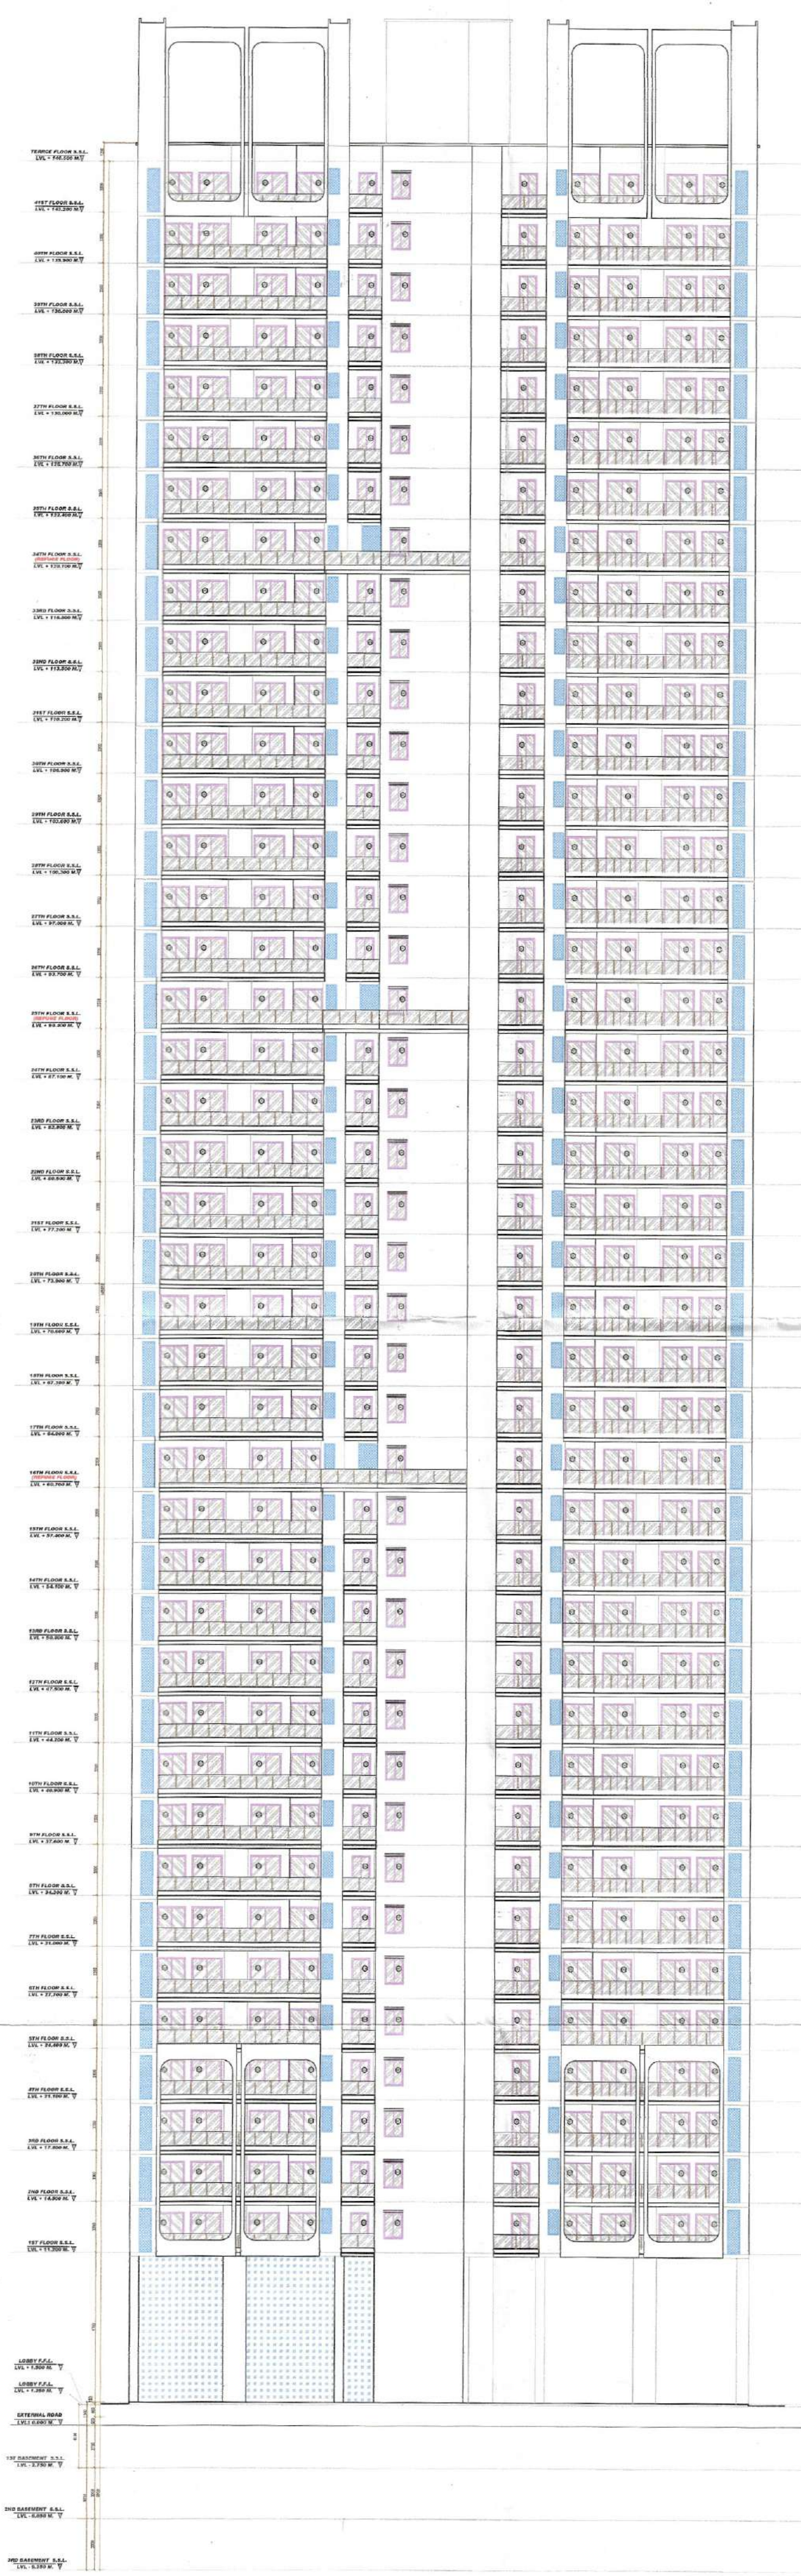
TERRACE FLOOR S.S.L.
LVL + 146.550 M.

41ST FLOOR S.S.L.
LVL + 143.250 M.

40TH FLOOR S.S.L.
LVL + 139.950 M.

39TH FLOOR S.S.L.
LVL + 136.650 M.

38TH FLOOR S.S.L.
LVL + 133.350 M.

37TH FLOOR S.S.L.
LVL + 130.050 M.

36TH FLOOR S.S.L.
LVL + 126.750 M.

35TH FLOOR S.S.L.
LVL + 123.450 M.

34TH FLOOR S.S.L.
(REFUGE FLOOR)
LVL + 120.150 M.

33RD FLOOR S.S.L.
LVL + 116.850 M.

32ND FLOOR S.S.L.
LVL + 113.550 M.

31ST FLOOR S.S.L.
LVL + 110.250 M.

30TH FLOOR S.S.L.
LVL + 106.950 M.

29TH FLOOR S.S.L.
LVL + 103.650 M.

28TH FLOOR S.S.L.
LVL + 100.350 M.

27TH FLOOR S.S.L.
LVL + 97.050 M.

26TH FLOOR S.S.L.
LVL + 93.750 M.

25TH FLOOR S.S.L.
(REFUGE FLOOR)
LVL + 90.450 M.

24TH FLOOR S.S.L.
LVL + 87.150 M.

23RD FLOOR S.S.L.
LVL + 83.850 M.

22ND FLOOR S.S.L.
LVL + 80.550 M.

21ST FLOOR S.S.L.
LVL + 77.250 M.

20TH FLOOR S.S.L.
LVL + 73.950 M.

19TH FLOOR S.S.L.
LVL + 70.650 M.

18TH FLOOR S.S.L.
LVL + 67.350 M.

17TH FLOOR S.S.L.
LVL + 64.050 M.

16TH FLOOR S.S.L.
(REFUGE FLOOR)
LVL + 60.750 M.

15TH FLOOR S.S.L.
LVL + 57.450 M.

14TH FLOOR S.S.L.
LVL + 54.150 M.

13TH FLOOR S.S.L.
LVL + 50.850 M.

12TH FLOOR S.S.L.
LVL + 47.550 M.

11TH FLOOR S.S.L.
LVL + 44.250 M.

10TH FLOOR S.S.L.
LVL + 40.950 M.

9TH FLOOR S.S.L.
LVL + 37.650 M.

8TH FLOOR S.S.L.
LVL + 34.350 M.

7TH FLOOR S.S.L.
LVL + 31.050 M.

6TH FLOOR S.S.L.
LVL + 27.750 M.

5TH FLOOR S.S.L.
LVL + 24.450 M.

4TH FLOOR S.S.L.
LVL + 21.150 M.

3RD FLOOR S.S.L.
LVL + 17.850 M.

2ND FLOOR S.S.L.
LVL + 14.550 M.

1ST FLOOR S.S.L.
LVL + 11.250 M.

LOBBY F.F.L.
LVL + 1.500 M.

LOBBY F.F.L.
LVL + 1.350 M.

EXTERNAL ROAD
LVL 0.000 M.

1ST BASEMENT S.S.L.
LVL - 3.750 M.

2ND BASEMENT S.S.L.
LVL - 6.850 M.

3RD BASEMENT S.S.L.
LVL - 9.350 M.